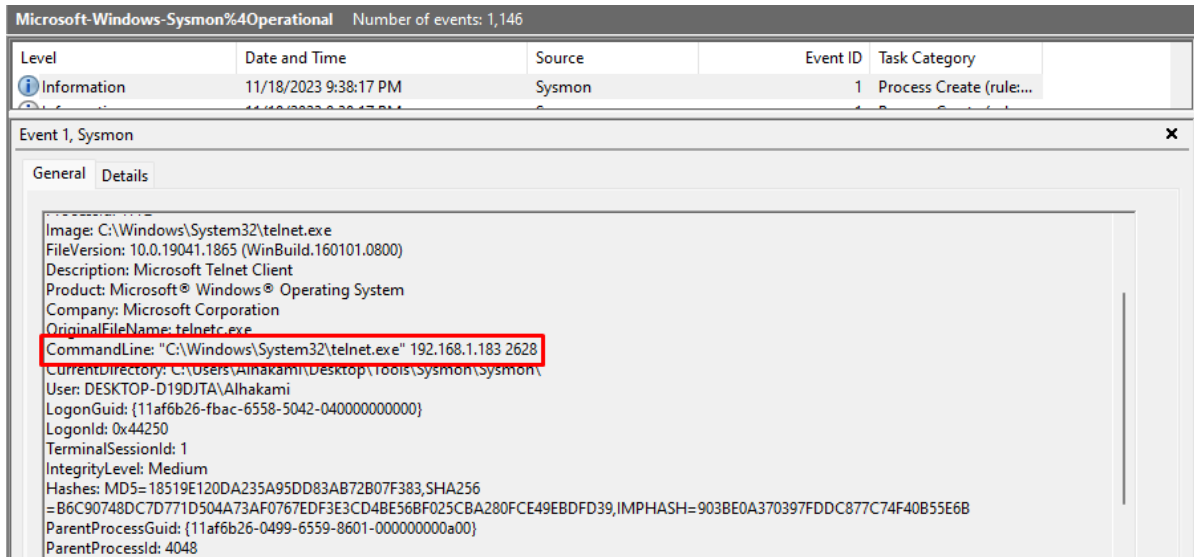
Microsoft-Windows-Sysmon%4Operational Number of events: 1,146

| Level | Date and Time | Source | Event ID | Task Category |
|---|---|---|---|---|
| Information | 11/18/2023 9:38:17 PM | Sysmon | 1 | Process Create (rule:... |
| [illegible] | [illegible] | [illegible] | 1 | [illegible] |

Event 1, Sysmon

General Details

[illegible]
Image: C:\Windows\System32\telnet.exe
FileVersion: 10.0.19041.1865 (WinBuild.160101.0800)
Description: Microsoft Telnet Client
Product: Microsoft® Windows® Operating System
Company: Microsoft Corporation
OriginalFileName: telnetc.exe
CommandLine: "C:\Windows\System32\telnet.exe" 192.168.1.183 2628
CurrentDirectory: C:\Users\Alhakami\Desktop\Tools\Sysmon\Sysmon\
User: DESKTOP-D19DJTA\Alhakami
LogonGuid: {11af6b26-fbac-6558-5042-040000000000}
LogonId: 0x44250
TerminalSessionId: 1
IntegrityLevel: Medium
Hashes: MD5=18519E120DA235A95DD83AB72B07F383,SHA256
=B6C90748DC7D771D504A73AF0767EDF3E3CD4BE56BF025CBA280FCE49EBDFD39,IMPHASH=903BE0A370397FDDC877C74F40B55E6B
ParentProcessGuid: {11af6b26-0499-6559-8601-000000000a00}
ParentProcessId: 4048